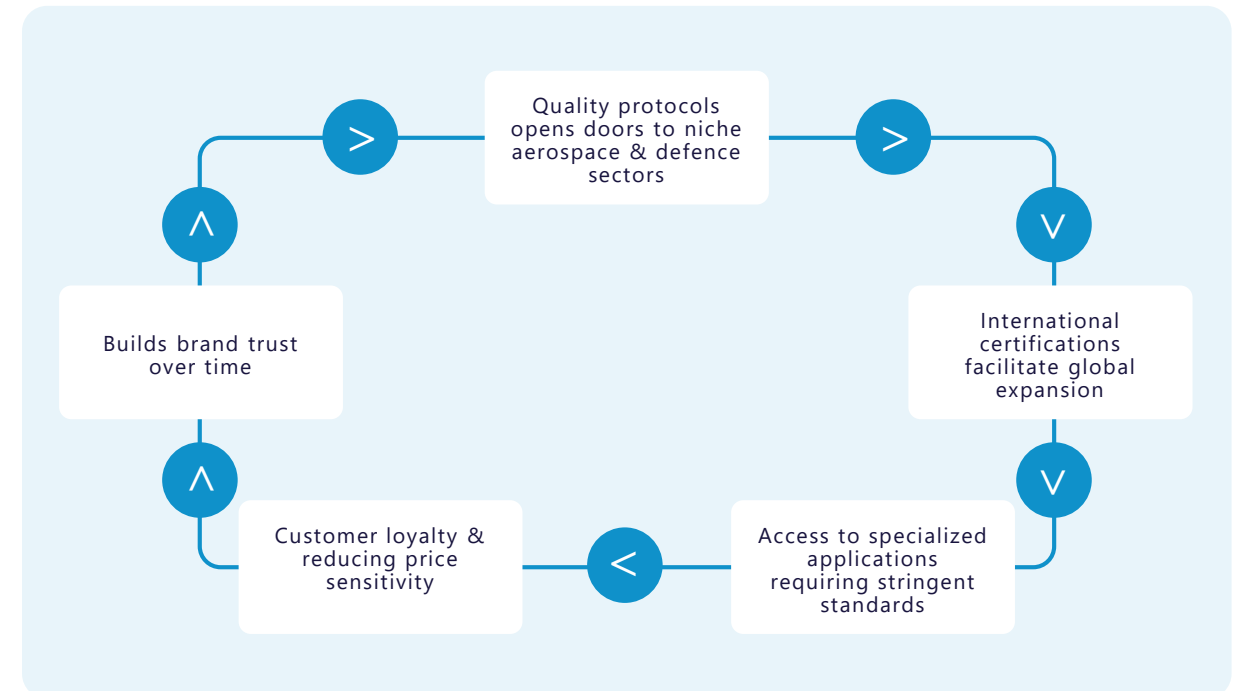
Quality protocols opens doors to niche aerospace & defence sectors

International certifications facilitate global expansion

Access to specialized applications requiring stringent standards

Customer loyalty & reducing price sensitivity

Builds brand trust over time